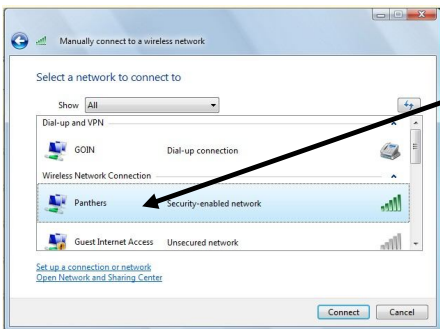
Manually connect to a wireless network

Select a network to connect to

Show All

Dial-up and VPN

GOIN Dial-up connection

Wireless Network Connection

Panthers Security-enabled network

Guest Internet Access Unsecured network

Set up a connection or network
Open Network and Sharing Center

Connect Cancel